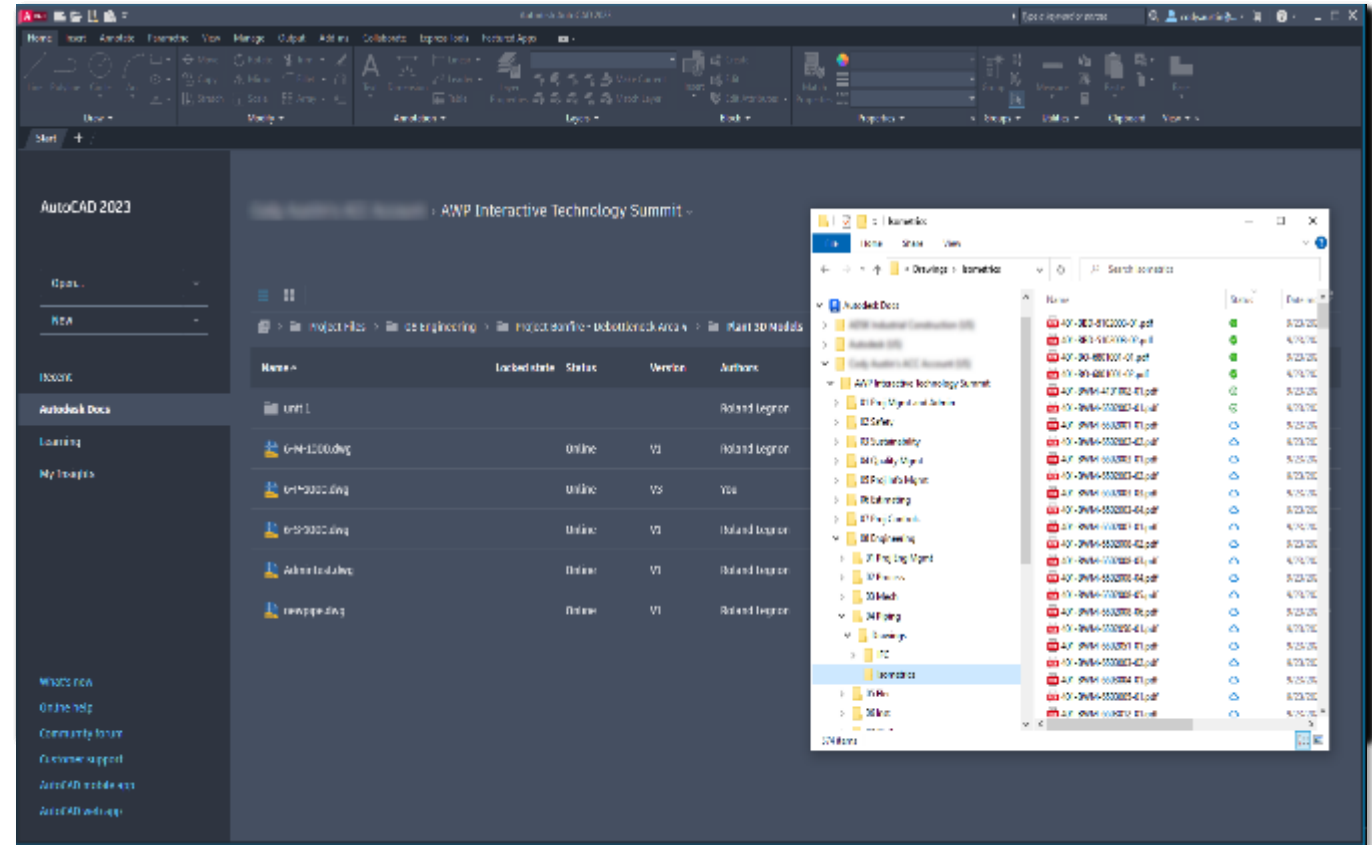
Home Insert Annotate Parametric View Manage Output Add-ins Collaborate Express Tools Featured Apps

Draw Modify Annotation Layers Block Properties Groups Utilities Clipboard View

Start +

AutoCAD 2023

Open...

New

Recent

Autodesk Docs

Learning

My Insights

What's new

Online help

Community forum

Customer support

AutoCAD mobile app

AutoCAD web app

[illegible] > AWP Interactive Technology Summit

Project Files > 08 Engineering > Project Bonfire - Debottleneck Area 4 > Plant 3D Models

| Name | Locked state | Status | Version | Authors |
|---|---|---|---|---|
| Unit 1 | | | | Roland Legnon |
| G-M-1000.dwg | | Online | V1 | Roland Legnon |
| G-M-3000.dwg | | Online | V3 | You |
| G-SP3000.dwg | | Online | V1 | Roland Legnon |
| Admin tools.dwg | | Online | V1 | Roland Legnon |
| newpipe.dwg | | Online | V1 | Roland Legnon |

Isometrics

File Home Share View

Drawings > Isometrics

Search Isometrics

Autodesk Docs

AWP Interactive Technology Summit

01 Proj Mgmt and Admin
02 Safety
03 Sustainability
04 Quality Mgmt
05 Proj Info Mgmt
06 Estimating
07 Proj Controls
08 Engineering
01 Proj Eng Mgmt
02 Process
03 Mech
04 Piping
Drawings
P2
Isometrics
05 Elec
06 Inst

Name Status Date

174 items